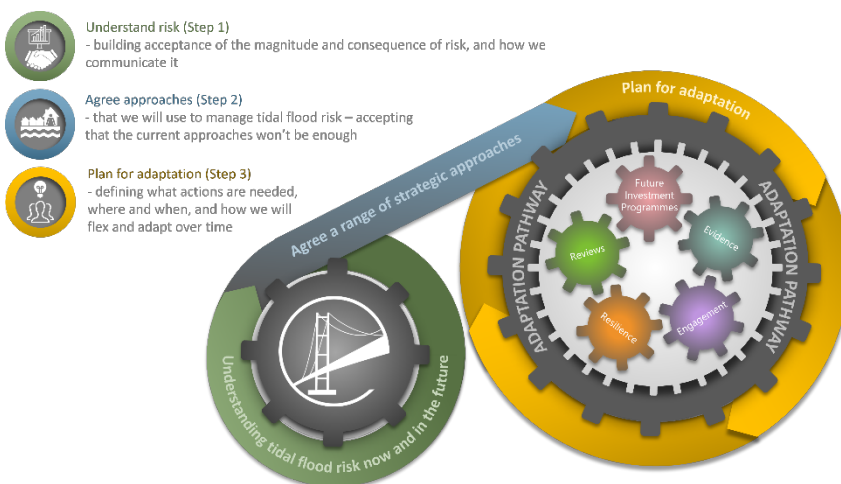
Understand risk (Step 1)
- building acceptance of the magnitude and consequence of risk, and how we communicate it

Agree approaches (Step 2)
- that we will use to manage tidal flood risk – accepting that the current approaches won't be enough

Plan for adaptation (Step 3)
- defining what actions are needed, where and when, and how we will flex and adapt over time

Agree a range of strategic approaches

Plan for adaptation

ADAPTATION PATHWAY

ADAPTATION PATHWAY

Future Investment Programmes

Reviews

Evidence

Resilience

Engagement

Understanding tidal flood risk now and in the future